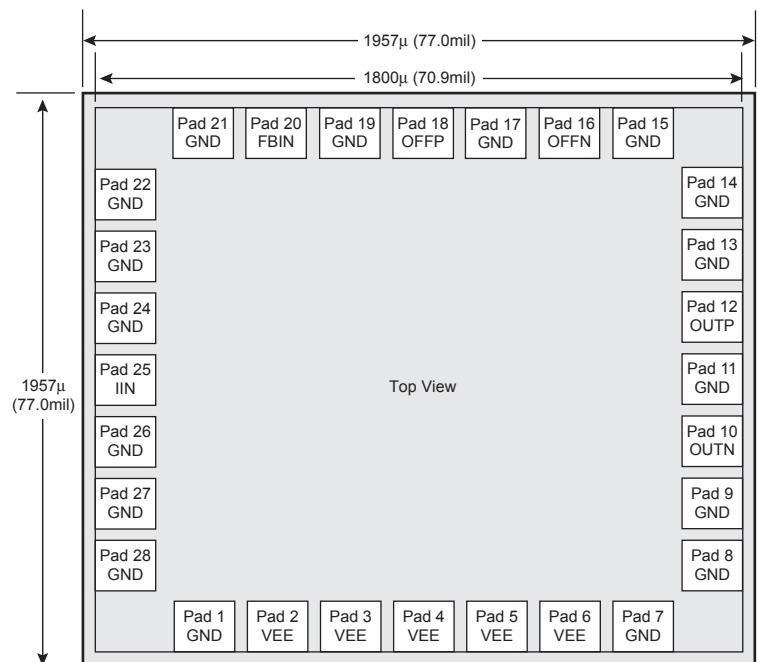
1957µ (77.0mil)

1800µ (70.9mil)

Pad 21
GND

Pad 20
FBIN

Pad 19
GND

Pad 18
OFFP

Pad 17
GND

Pad 16
OFFN

Pad 15
GND

Pad 22
GND

Pad 14
GND

Pad 23
GND

Pad 13
GND

Pad 24
GND

Pad 12
OUTP

1957µ
(77.0mil)

Pad 25
IIN

Top View

Pad 11
GND

Pad 26
GND

Pad 10
OUTN

Pad 27
GND

Pad 9
GND

Pad 28
GND

Pad 8
GND

Pad 1
GND

Pad 2
VEE

Pad 3
VEE

Pad 4
VEE

Pad 5
VEE

Pad 6
VEE

Pad 7
GND